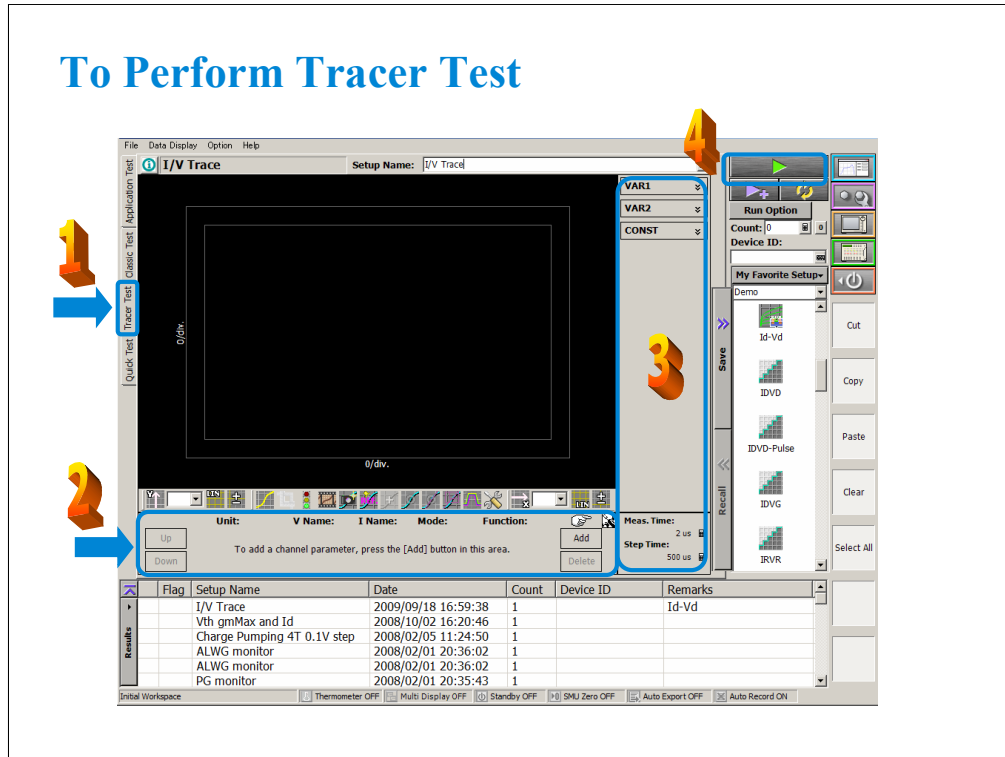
To Perform Tracer Test

File Data Display Option Help

I/V Trace Setup Name: I/V Trace

Application Test
Classic Test
Tracer Test
Quick Test

1

0/div.

0/div.

2

VAR1
VAR2
CONST

3

Meas. Time: 2 us
Step Time: 500 us

Unit: V Name: I Name: Mode: Function:

Up
Down

To add a channel parameter, press the [Add] button in this area.

Add
Delete

4

Run Option
Count: 0
Device ID:
My Favorite Setup
Demo

Id-Vd
IDVD
IDVD-Pulse
IDVG
IRVR

Save
Recall

Cut
Copy
Paste
Clear
Select All

Results

| Flag | Setup Name | Date | Count | Device ID | Remarks |
|---|---|---|---|---|---|
| | I/V Trace | 2009/09/18 16:59:38 | 1 | | Id-Vd |
| | Vth gmMax and Id | 2008/10/02 16:20:46 | 1 | | |
| | Charge Pumping 4T 0.1V step | 2008/02/05 11:24:50 | 1 | | |
| | ALWG monitor | 2008/02/01 20:36:02 | 1 | | |
| | ALWG monitor | 2008/02/01 20:36:02 | 1 | | |
| | PG monitor | 2008/02/01 20:35:43 | 1 | | |

Initial Workspace Thermometer OFF Multi Display OFF Standby OFF SMU Zero OFF Auto Export OFF Auto Record ON